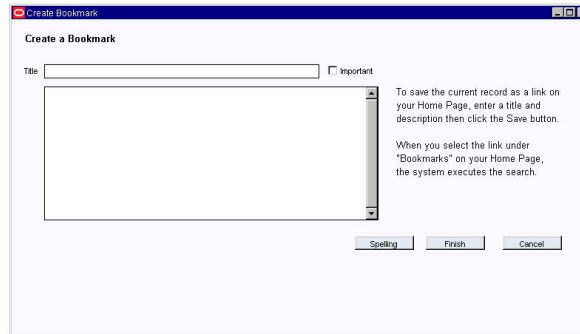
Create Bookmark

Create a Bookmark

Title

Important

To save the current record as a link on your Home Page, enter a title and description then click the Save button.

When you select the link under "Bookmarks" on your Home Page, the system executes the search.

Spelling

Finish

Cancel